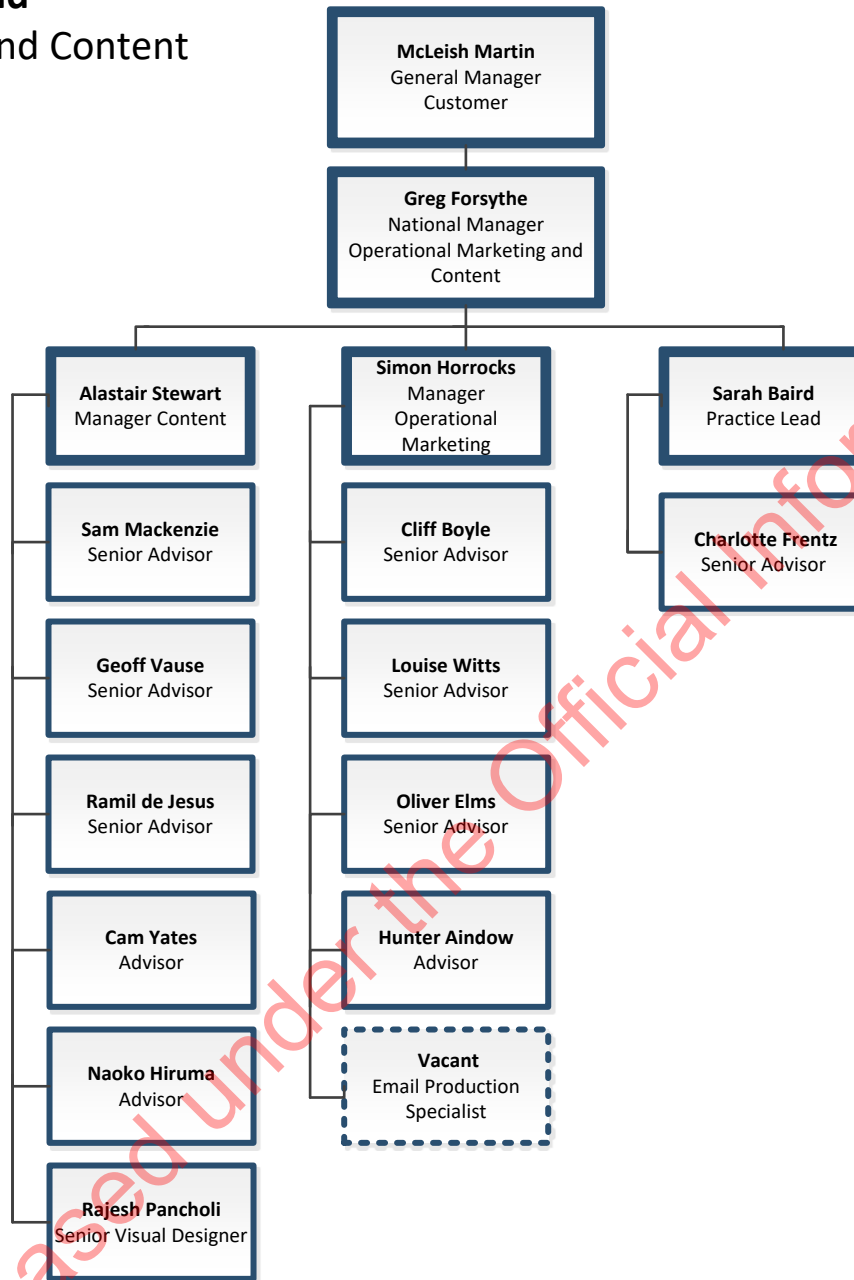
nd Content

McLeish Martin
General Manager
Customer

Greg Forsythe
National Manager
Operational Marketing and Content

Alastair Stewart
Manager Content

Sam Mackenzie
Senior Advisor

Geoff Vause
Senior Advisor

Ramil de Jesus
Senior Advisor

Cam Yates
Advisor

Naoko Hiruma
Advisor

Rajesh Pancholi
Senior Visual Designer

Simon Horrocks
Manager
Operational
Marketing

Cliff Boyle
Senior Advisor

Louise Witts
Senior Advisor

Oliver Elms
Senior Advisor

Hunter Aindow
Advisor

Vacant
Email Production
Specialist

Sarah Baird
Practice Lead

Charlotte Frentz
Senior Advisor

ased under the Official Infor